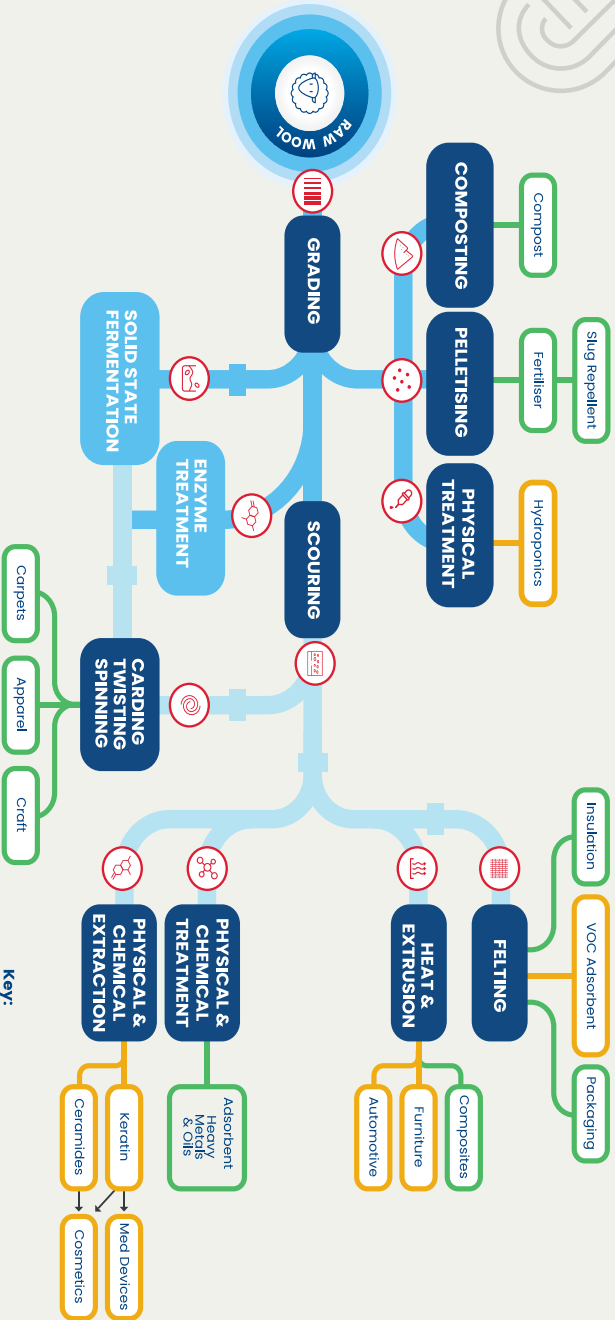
RAW WOOL

GRADING

COMPOSTING

Compost

PELLETISING

Fertiliser

Slug Repellent

PHYSICAL TREATMENT

Hydroponics

SOLID STATE FERMENTATION

ENZYME TREATMENT

SCOURING

CARDING TWISTING SPINNING

Carpets

Apparel

Craft

FELTING

Insulation

VOC Adsorbent

Packaging

HEAT & EXTRUSION

Composites

Furniture

Automotive

PHYSICAL & CHEMICAL TREATMENT

Adsorbent Heavy Metals & Oils

PHYSICAL & CHEMICAL EXTRACTION

Keratin

Ceramides

Med Devices

Cosmetics

Key: